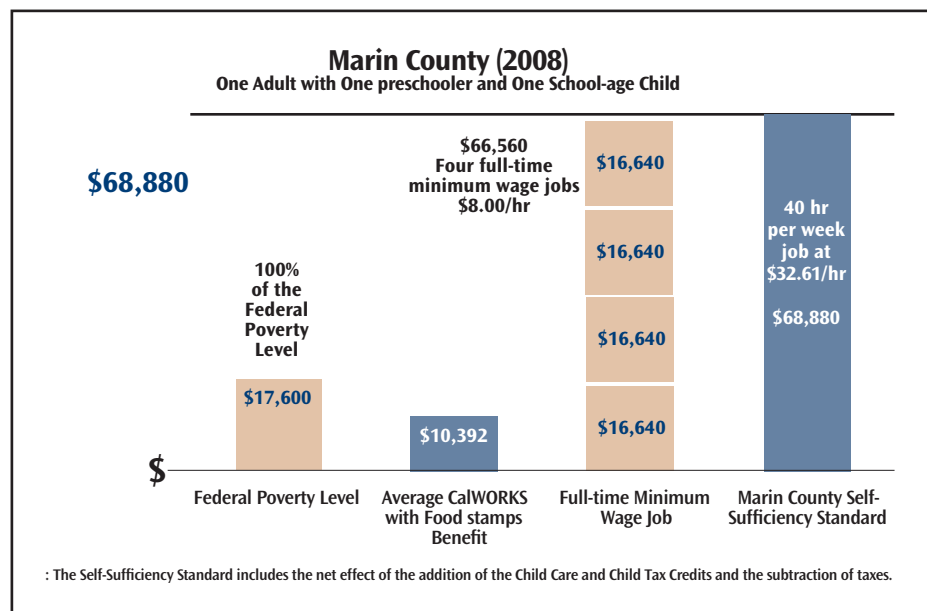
Marin County (2008)
One Adult with One preschooler and One School-age Child

$68,880

100% of the Federal Poverty Level

$17,600

$10,392

$66,560
Four full-time minimum wage jobs
$8.00/hr

$16,640

$16,640

$16,640

$16,640

40 hr per week job at $32.61/hr

$68,880

$

Federal Poverty Level

Average CalWORKS with Food stamps Benefit

Full-time Minimum Wage Job

Marin County Self-Sufficiency Standard

: The Self-Sufficiency Standard includes the net effect of the addition of the Child Care and Child Tax Credits and the subtraction of taxes.